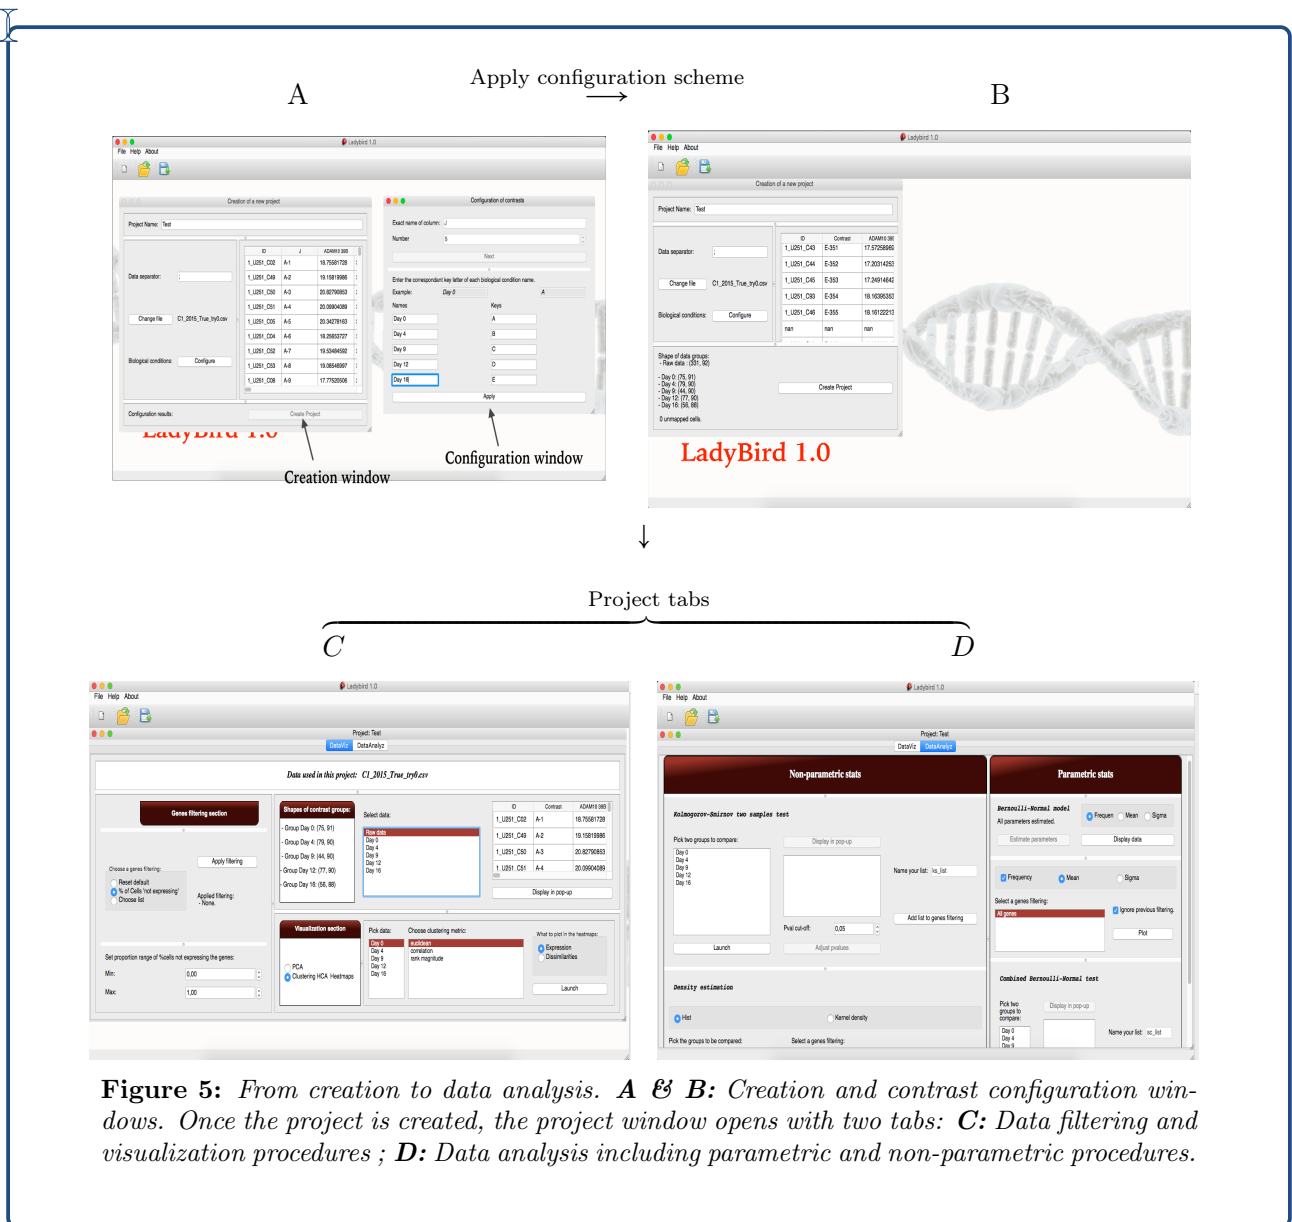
A

Apply configuration scheme
$\longrightarrow$

B

Ladybird 1.0
File Help About

Creation of a new project
Project Name: Test

| ID | J | ADAM18 369 |
|---|---|---|
| 1_U251_C02 | A-1 | 18.75581728 |
| 1_U251_C49 | A-2 | 19.15819986 |
| 1_U251_C50 | A-3 | 20.82790863 |
| 1_U251_C51 | A-4 | 20.09904089 |
| 1_U251_C05 | A-5 | 20.34278163 |
| 1_U251_C04 | A-6 | 18.25853727 |
| 1_U251_C52 | A-7 | 19.53484592 |
| 1_U251_C53 | A-8 | 19.08548697 |
| 1_U251_C06 | A-9 | 17.77520506 |

Data separator: ;
Change file C1_2015_True_try0.csv
Biological conditions: Configure
Configuration results:
Create Project

Configuration of contrasts
Exact name of column: J
Number 5
Next
Enter the correspondant key letter of each biological condition name.
Example: Day 0 A
Names Keys
Day 0 A
Day 4 B
Day 9 C
Day 12 D
Day 16 E
Apply

Creation window

Configuration window

Ladybird 1.0
File Help About
Creation of a new project
Project Name: Test

| ID | Contrast | ADAM18 369 |
|---|---|---|
| 1_U251_C43 | E-351 | 17.57258986 |
| 1_U251_C44 | E-352 | 17.20314253 |
| 1_U251_C45 | E-353 | 17.24914642 |
| 1_U251_C93 | E-354 | 18.16395353 |
| 1_U251_C46 | E-355 | 18.16122213 |
| nan | nan | nan |

Data separator: ;
Change file C1_2015_True_try0.csv
Biological conditions: Configure
Shape of data groups:
- Raw data : (531, 92)
- Day 0: (75, 91)
- Day 4: (79, 90)
- Day 9: (44, 90)
- Day 12: (77, 90)
- Day 16: (56, 88)
0 unmapped cells.
Create Project

LadyBird 1.0

↓

Project tabs

C

D

Ladybird 1.0
File Help About
Project: Test
DataViz DataAnalyz
Data used in this project: C1_2015_True_try0.csv
Genes filtering section
Apply filtering
Choose a genes filtering:
Reset default
% of Cells 'not expressing'
Choose list
Applied filtering:
- None.
Set proportion range of %cells not expressing the genes:
Min: 0,00
Max: 1,00
Shapes of contrast groups:
- Group Day 0: (75, 91)
- Group Day 4: (79, 90)
- Group Day 9: (44, 90)
- Group Day 12: (77, 90)
- Group Day 16: (56, 88)
Select data:
Raw data
Day 0
Day 4
Day 9
Day 12
Day 16

| ID | Contrast | ADAM18 369 |
|---|---|---|
| 1_U251_C02 | A-1 | 18.75581728 |
| 1_U251_C49 | A-2 | 19.15819986 |
| 1_U251_C50 | A-3 | 20.82790863 |
| 1_U251_C51 | A-4 | 20.09904089 |

Display in pop-up
Visualization section
PCA
Clustering HCA Heatmaps
Pick data:
Day 0
Day 4
Day 9
Day 12
Day 16
Choose clustering metric:
euclidean
correlation
rank magnitude
What to plot in the heatmaps:
Expression
Dissimilarities
Launch

Ladybird 1.0
File Help About
Project: Test
DataViz DataAnalyz
Non-parametric stats
Kolmogorov-Smirnov two samples test
Pick two groups to compare:
Display in pop-up
Day 0
Day 4
Day 9
Day 12
Day 16
Name your list: ks_list
Add list to genes filtering
Pval cut-off: 0,05
Launch
Adjust pvalues
Density estimation
Hist
Kernel density
Pick the groups to be compared:
Select a genes filtering:
Parametric stats
Bernoulli-Normal model
Frequen Mean Sigma
All parameters estimated.
Estimate parameters
Display data
Frequency
Mean
Sigma
Select a genes filtering:
All genes
Ignore previous filtering.
Plot
Combined Bernoulli-Normal test
Pick two groups to compare:
Display in pop-up
Day 0
Day 4
Day 9
Name your list: sc_list

**Figure 5:** *From creation to data analysis.* ***A & B:*** *Creation and contrast configuration windows. Once the project is created, the project window opens with two tabs:* ***C:*** *Data filtering and visualization procedures ;* ***D:*** *Data analysis including parametric and non-parametric procedures.*